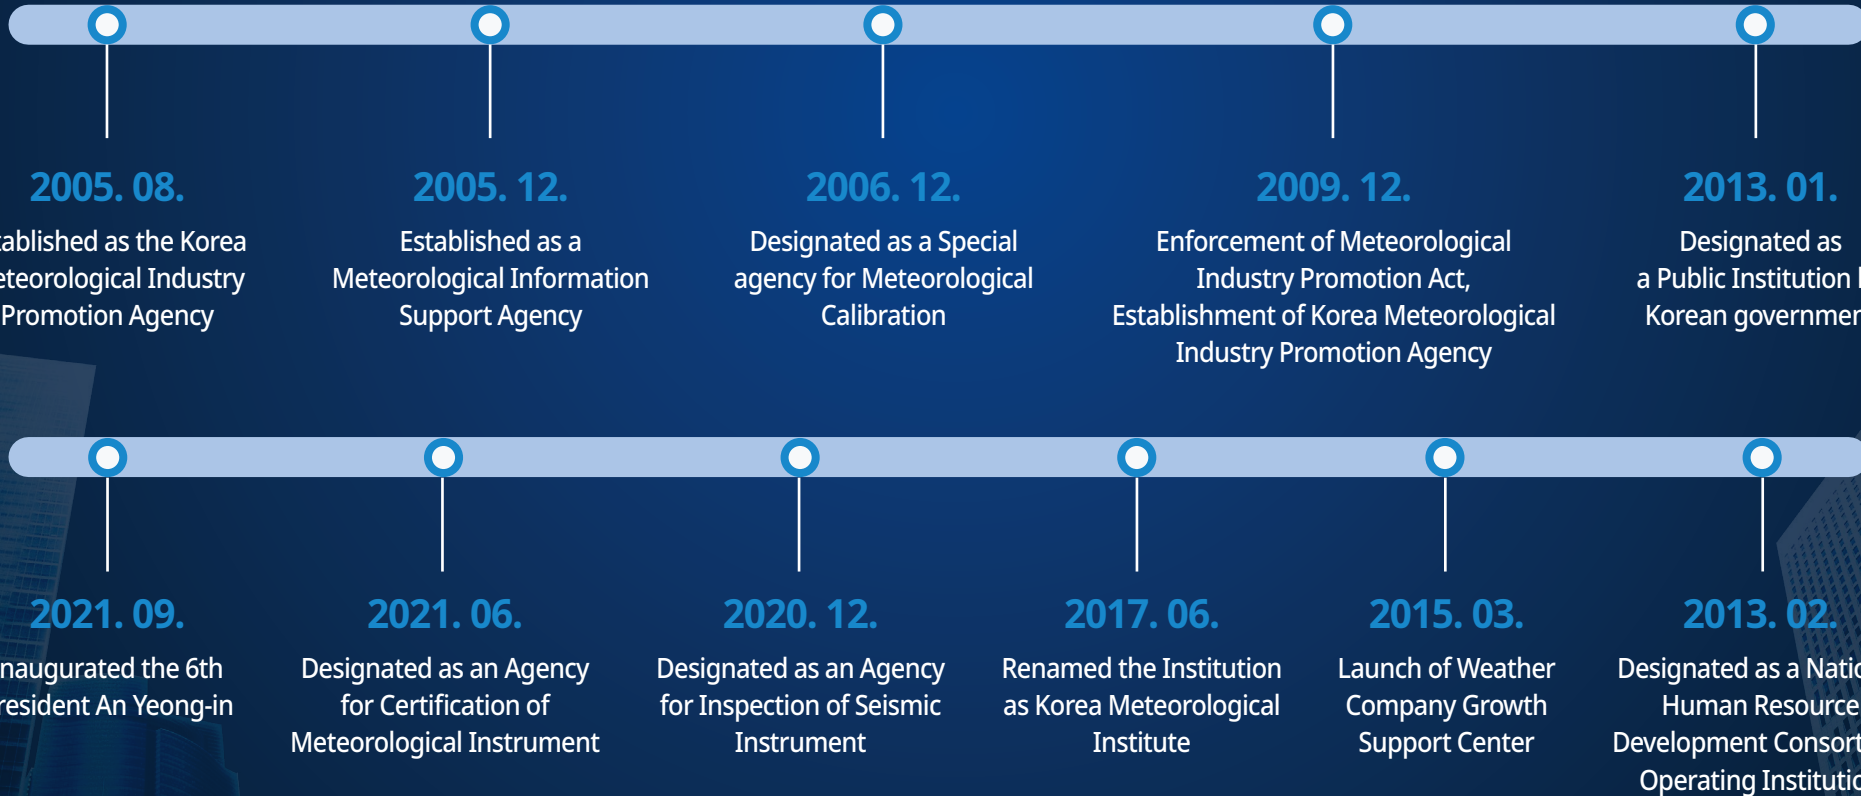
2005. 08.
tablished as the Korea eteorological Industry Promotion Agency

2005. 12.
Established as a Meteorological Information Support Agency

2006. 12.
Designated as a Special agency for Meteorological Calibration

2009. 12.
Enforcement of Meteorological Industry Promotion Act, Establishment of Korea Meteorological Industry Promotion Agency

2013. 01.
Designated as a Public Institution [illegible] Korean governmen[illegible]

2021. 09.
naugurated the 6th resident An Yeong-in

2021. 06.
Designated as an Agency for Certification of Meteorological Instrument

2020. 12.
Designated as an Agency for Inspection of Seismic Instrument

2017. 06.
Renamed the Institution as Korea Meteorological Institute

2015. 03.
Launch of Weather Company Growth Support Center

2013. 02.
Designated as a Natio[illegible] Human Resource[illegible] Development Consort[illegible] Operating Institutio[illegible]